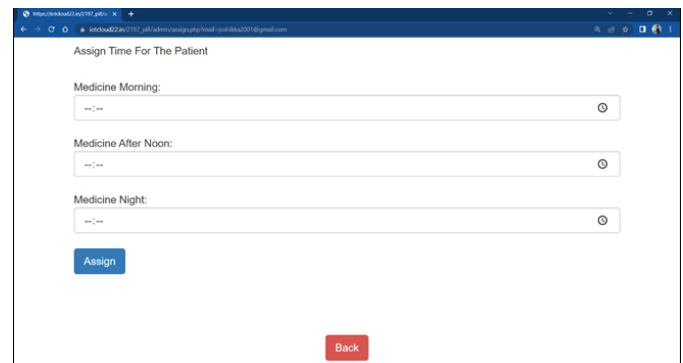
https://iotcloud22.in/2197_pill/a ×

iotcloud22.in/2197_pill/admin/assign.php?mail=joshikba2001@gmail.com

Assign Time For The Patient

Medicine Morning:

--:--

Medicine After Noon:

--:--

Medicine Night:

--:--

Assign

Back